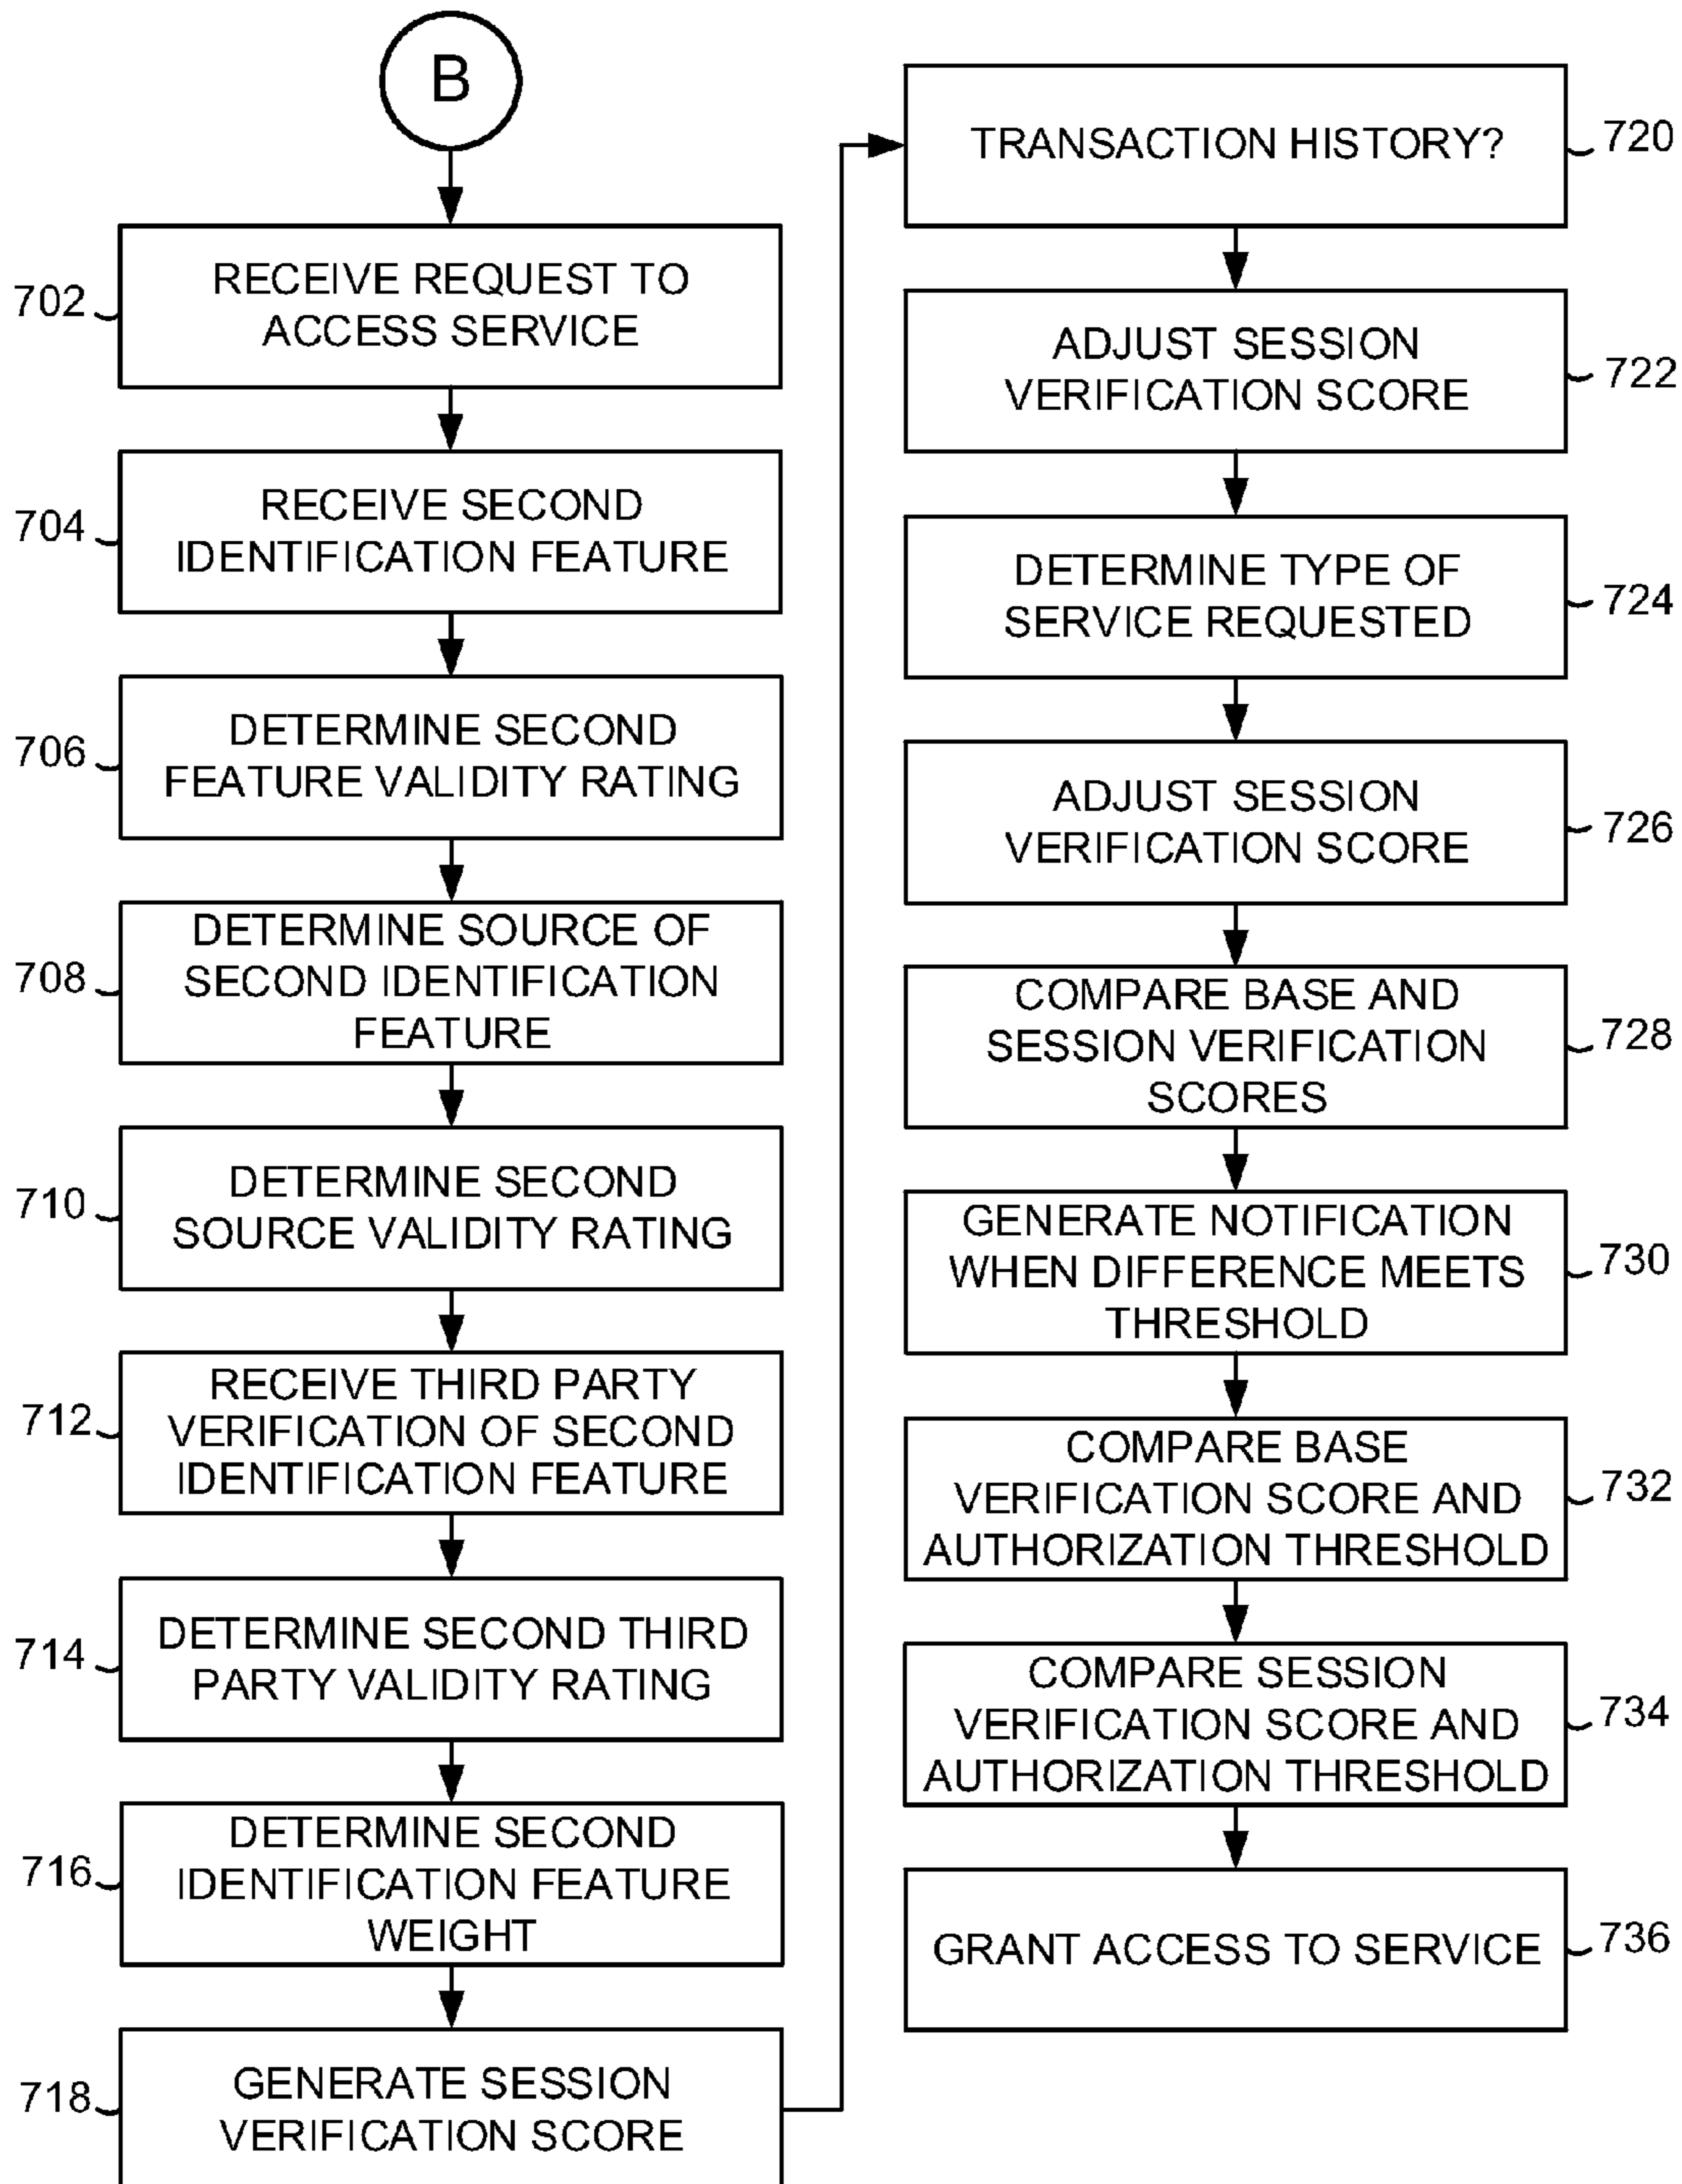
B

702 RECEIVE REQUEST TO ACCESS SERVICE

704 RECEIVE SECOND IDENTIFICATION FEATURE

706 DETERMINE SECOND FEATURE VALIDITY RATING

708 DETERMINE SOURCE OF SECOND IDENTIFICATION FEATURE

710 DETERMINE SECOND SOURCE VALIDITY RATING

712 RECEIVE THIRD PARTY VERIFICATION OF SECOND IDENTIFICATION FEATURE

714 DETERMINE SECOND THIRD PARTY VALIDITY RATING

716 DETERMINE SECOND IDENTIFICATION FEATURE WEIGHT

718 GENERATE SESSION VERIFICATION SCORE

TRANSACTION HISTORY? 720

ADJUST SESSION VERIFICATION SCORE 722

DETERMINE TYPE OF SERVICE REQUESTED 724

ADJUST SESSION VERIFICATION SCORE 726

COMPARE BASE AND SESSION VERIFICATION SCORES 728

GENERATE NOTIFICATION WHEN DIFFERENCE MEETS THRESHOLD 730

COMPARE BASE VERIFICATION SCORE AND AUTHORIZATION THRESHOLD 732

COMPARE SESSION VERIFICATION SCORE AND AUTHORIZATION THRESHOLD 734

GRANT ACCESS TO SERVICE 736